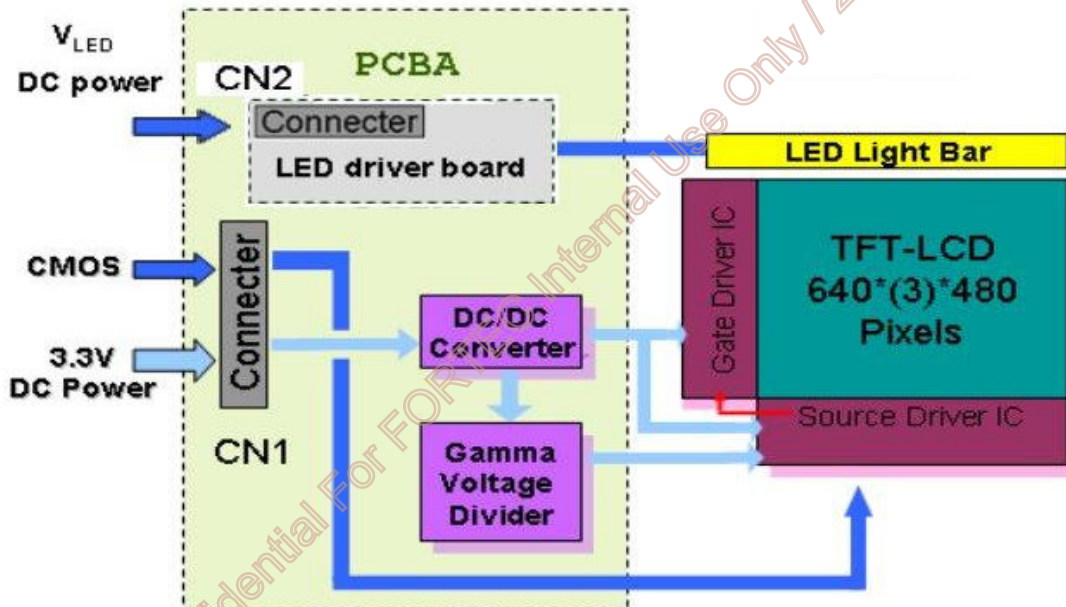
$V_{LED}$
DC power

CN2

PCBA

Connecter
LED driver board

LED Light Bar

CMOS

Connecter

3.3V
DC Power

CN1

DC/DC
Converter

Gamma
Voltage
Divider

Gate Driver IC

TFT-LCD
640*(3)*480
Pixels

Source Driver IC

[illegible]dential For FOR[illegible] Internal Use Only / 2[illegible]